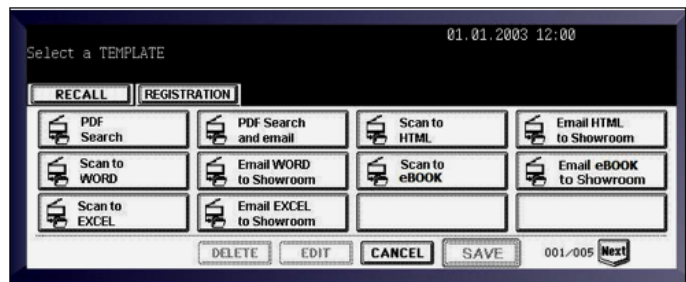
Select a TEMPLATE

01.01.2003 12:00

RECALL
REGISTRATION

PDF Search
PDF Search and email
Scan to HTML
Email HTML to Showroom

Scan to WORD
Email WORD to Showroom
Scan to eBOOK
Email eBOOK to Showroom

Scan to EXCEL
Email EXCEL to Showroom

DELETE
EDIT
CANCEL
SAVE
001/005
Next